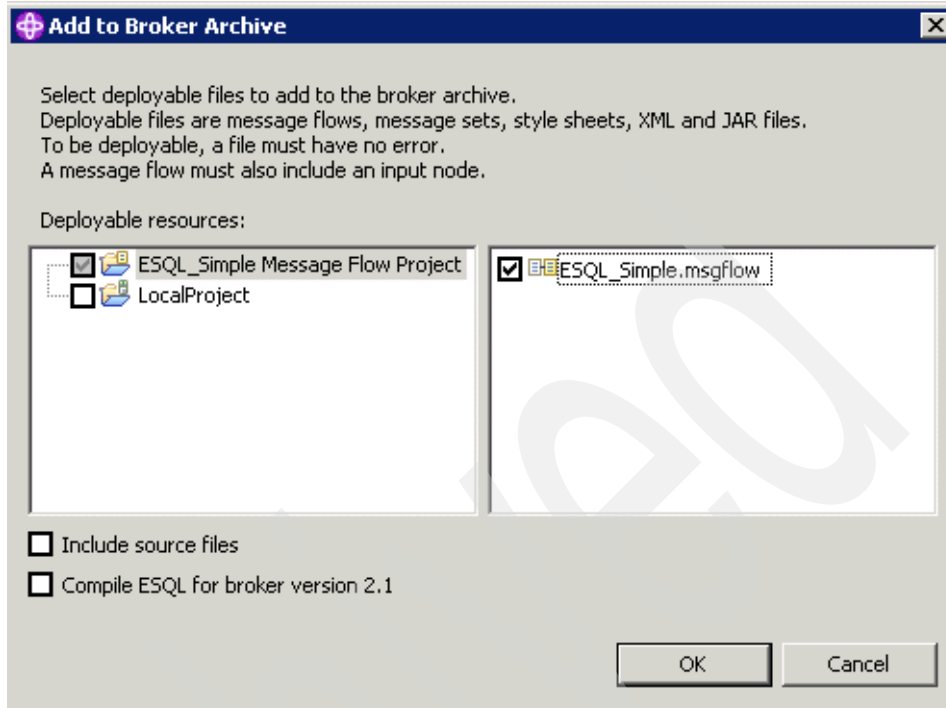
Add to Broker Archive

Select deployable files to add to the broker archive.
Deployable files are message flows, message sets, style sheets, XML and JAR files.
To be deployable, a file must have no error.
A message flow must also include an input node.

Deployable resources:

ESQL_Simple Message Flow Project
LocalProject

ESQL_Simple.msgflow

Include source files

Compile ESQL for broker version 2.1

OK

Cancel